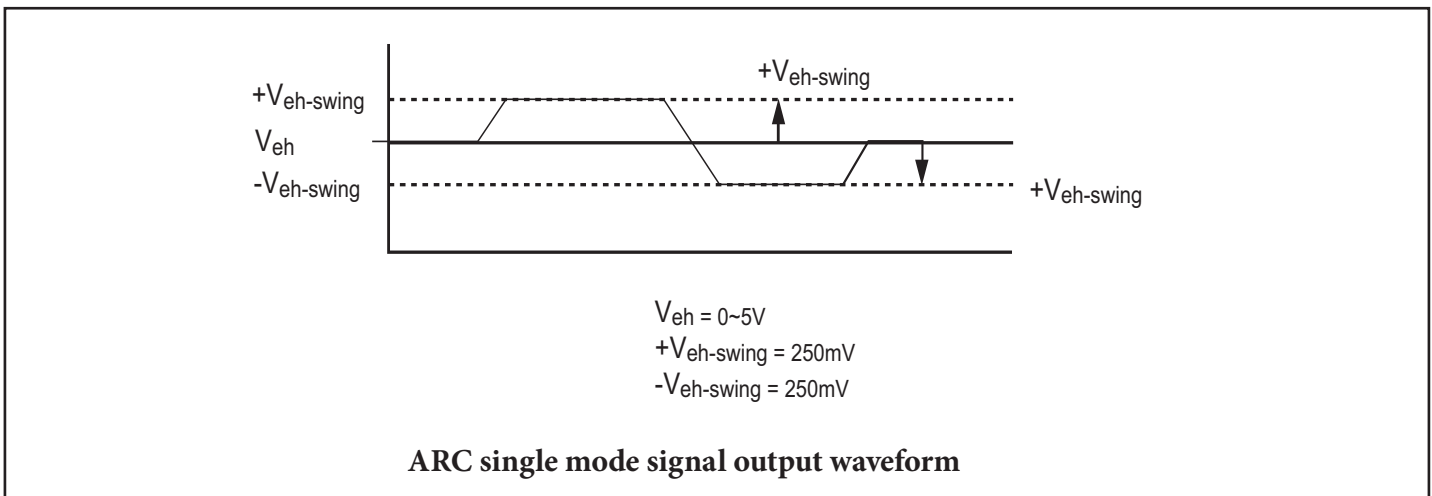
$+V_{eh\text{-}swing}$

$+V_{eh\text{-}swing}$

$V_{eh}$

$-V_{eh\text{-}swing}$

$+V_{eh\text{-}swing}$

$V_{eh}$ = 0~5V
$+V_{eh\text{-}swing}$ = 250mV
$-V_{eh\text{-}swing}$ = 250mV

**ARC single mode signal output waveform**